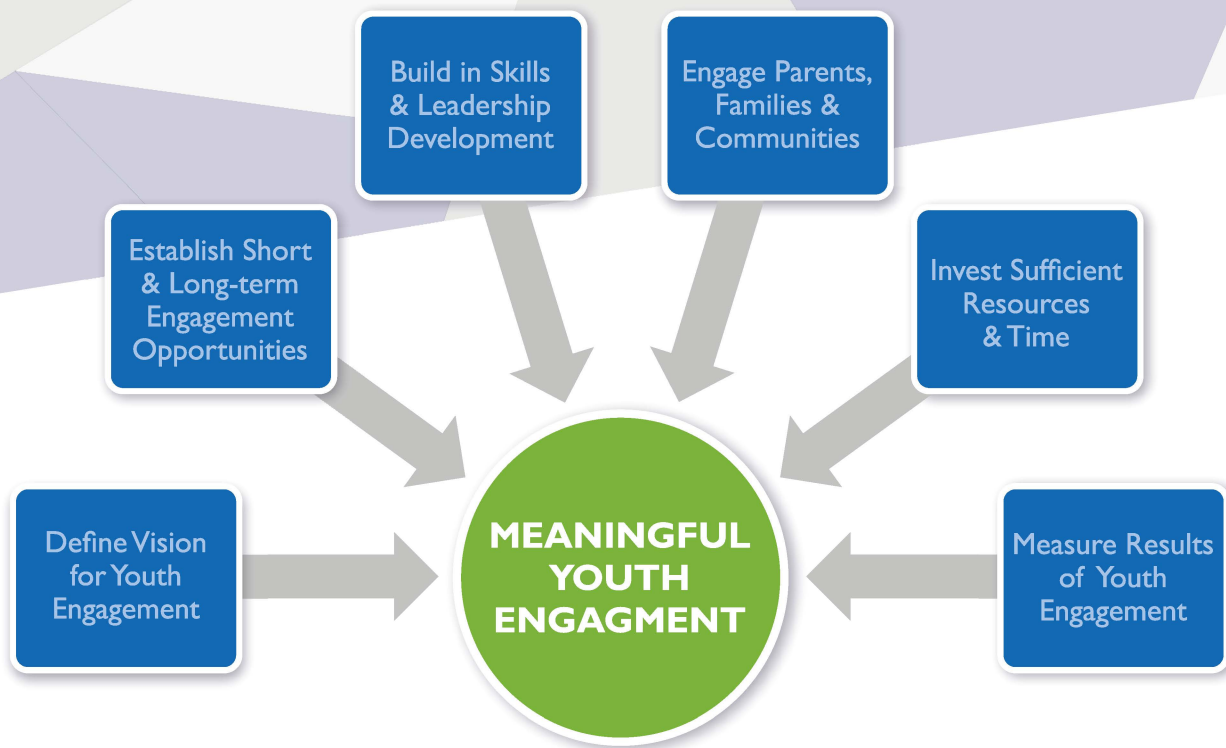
Build in Skills & Leadership Development

Engage Parents, Families & Communities

Establish Short & Long-term Engagement Opportunities

Invest Sufficient Resources & Time

Define Vision for Youth Engagement

MEANINGFUL YOUTH ENGAGMENT

Measure Results of Youth Engagement